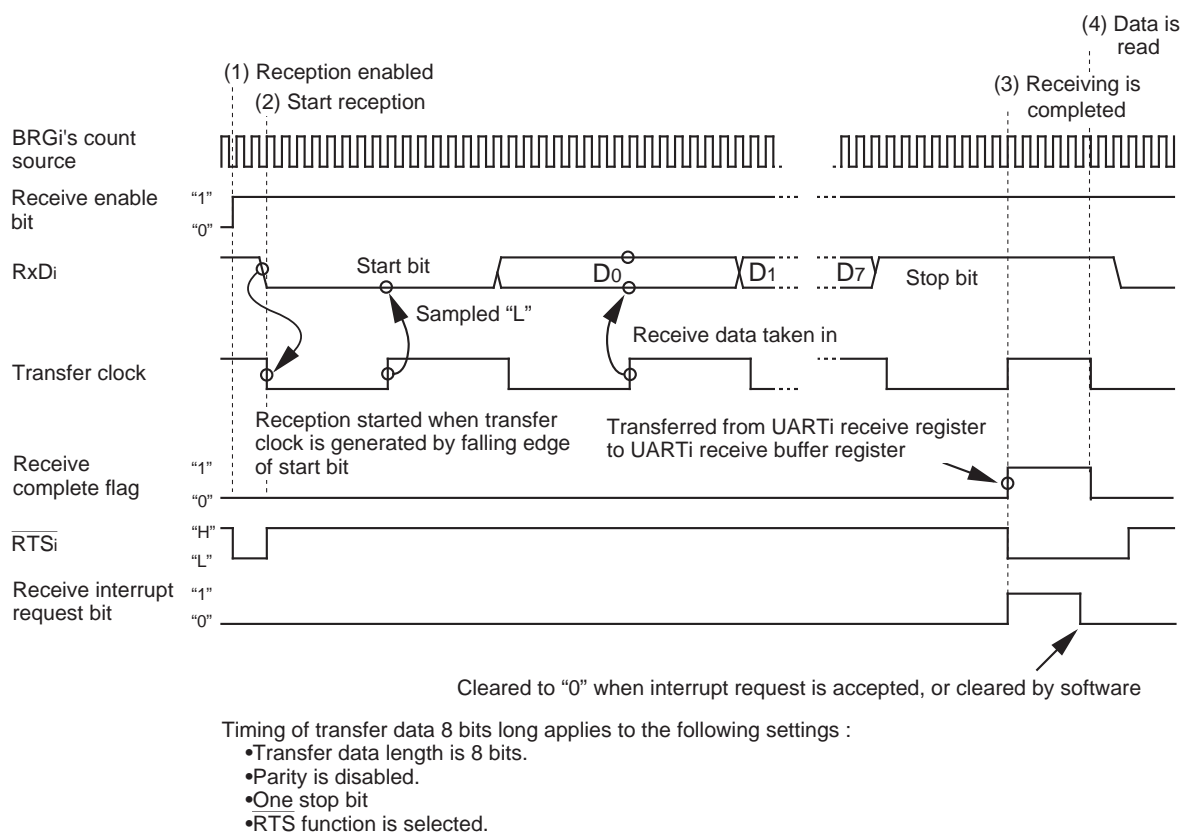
(4) Data is read

(1) Reception enabled

(2) Start reception

(3) Receiving is completed

BRGi's count source

Receive enable bit

"1"

"0"

RxDi

Start bit

$D_0$

$D_1$

$D_7$

Stop bit

Sampled "L"

Receive data taken in

Transfer clock

Reception started when transfer clock is generated by falling edge of start bit

Transferred from UARTi receive register to UARTi receive buffer register

Receive complete flag

"1"

"0"

$\overline{RTSi}$

"H"

"L"

Receive interrupt request bit

"1"

"0"

Cleared to "0" when interrupt request is accepted, or cleared by software

Timing of transfer data 8 bits long applies to the following settings :
•Transfer data length is 8 bits.
•Parity is disabled.
•One stop bit
•RTS function is selected.